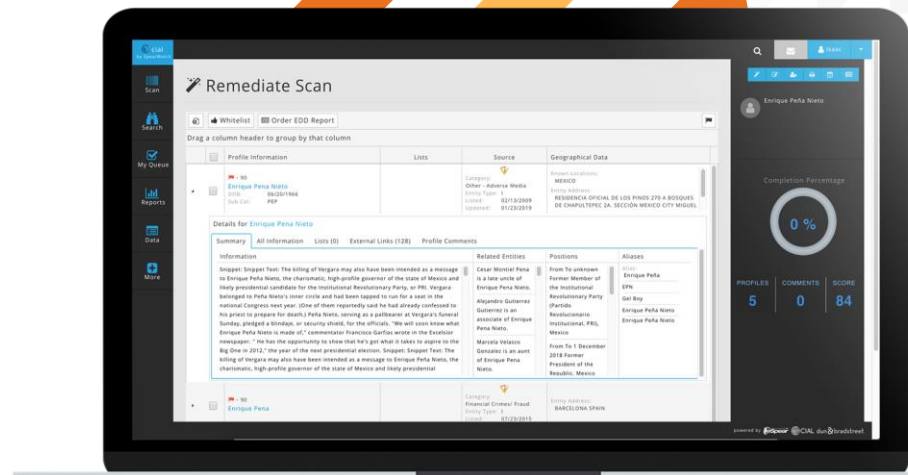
cial

Scan

Search

My Queue

Reports

Data

More

Remediate Scan

Whitelist Order EDD Report

Drag a column header to group by that column

| | Profile Information | Lists | Source | Geographical Data |
|---|---|---|---|---|
| | - 90 Enrique Pena Nieto DOB: 06/20/1966 Sub Cat: PEP | | Category: Other - Adverse Media Entity Type: 1 Listed: 02/13/2009 Updated: 01/23/2019 | Known Locations: MEXICO Entity Address: RESIDENCIA OFICIAL DE LOS PINOS 270 A BOSQUES DE CHAPULTEPEC 2A. SECCIÓN MEXICO CITY MIGUEL |

Details for Enrique Pena Nieto

Summary All Information Lists (0) External Links (128) Profile Comments

| Information | Related Entities | Positions | Aliases |
|---|---|---|---|
| Snippet: Snippet Text: The killing of Vergara may also have been intended as a message to Enrique Peña Nieto, the charismatic, high-profile governor of the state of Mexico and likely presidential candidate for the Institutional Revolutionary Party, or PRI. Vergara belonged to Peña Nieto's inner circle and had been tapped to run for a seat in the national Congress next year. (One of them reportedly said he had already confessed to his priest to prepare for death.) Peña Nieto, serving as a pallbearer at Vergara's funeral Sunday, pledged a blindaje, or security shield, for the officials. "We will soon know what Enrique Peña Nieto is made of," commentator Francisco Garfias wrote in the Excelsior newspaper. " He has the opportunity to show that he's got what it takes to aspire to the Big One in 2012," the year of the next presidential election. Snippet: Snippet Text: The killing of Vergara may also have been intended as a message to Enrique Peña Nieto, the charismatic, high-profile governor of the state of Mexico and likely presidential | Cesar Montiel Pena is a late uncle of Enrique Pena Nieto. Alejandro Gutierrez Gutierrez is an associate of Enrique Pena Nieto. Marcela Velasco Gonzalez is an aunt of Enrique Pena Nieto. | From To unknown Former Member of the Institutional Revolutionary Party (Partido Revolucionario Institucional, PRI), Mexico From To 1 December 2018 Former President of the Republic, Mexico | Alias: Enrique Peña EPN Gel Boy Enrique Peña Nieto Enrique Peña Nieto |

| | - 90 Enrique Pena | | Category: Financial Crimes/ Fraud Entity Type: 1 Listed: 07/23/2015 | Entity Address: BARCELONA SPAIN |

Enrique Peña Nieto

Completion Percentage

0 %

PROFILES 5 COMMENTS 0 SCORE 84

powered by GeoSpear CIAL dun & bradstreet